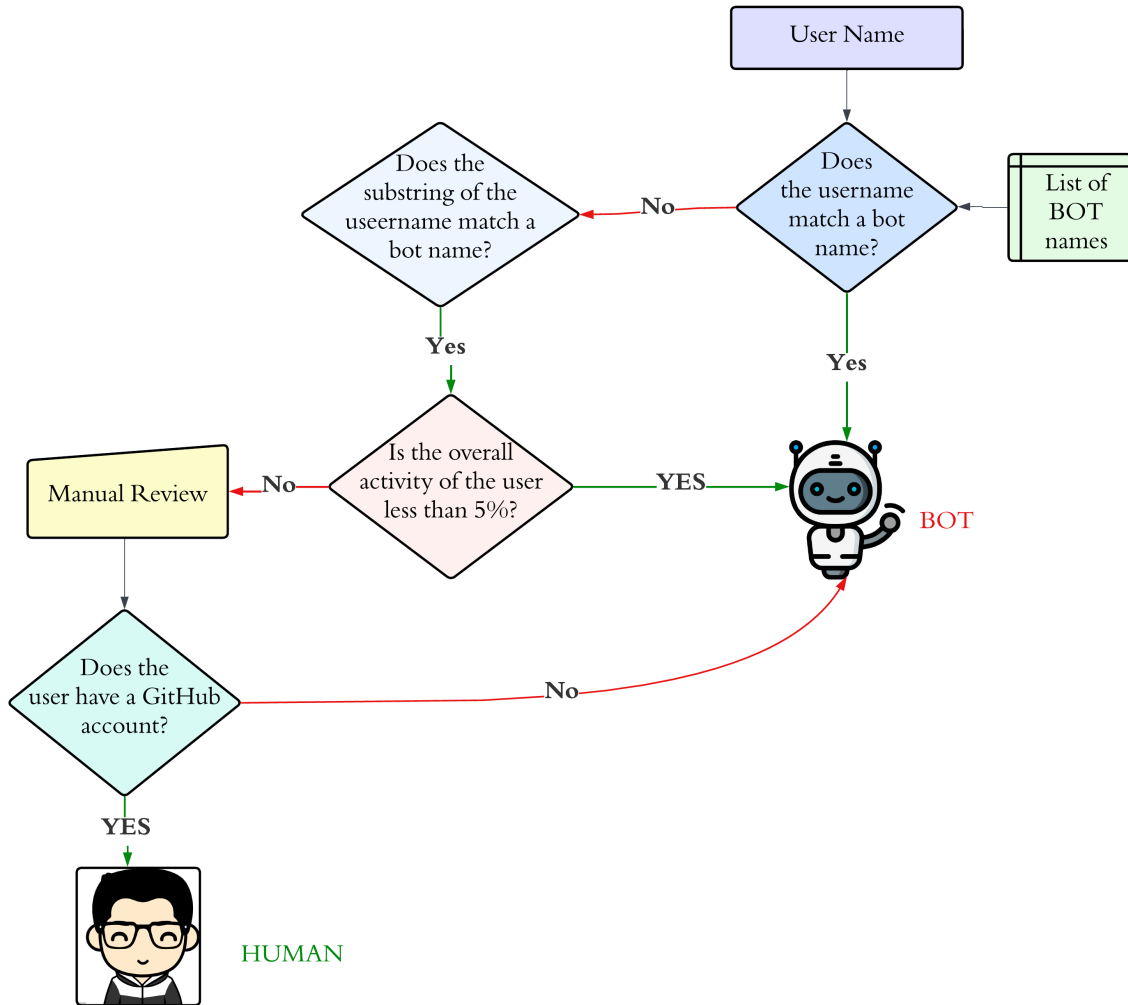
User Name

Does the username match a bot name?

List of BOT names

No

Does the substring of the useername match a bot name?

Yes

Yes

Is the overall activity of the user less than 5%?

YES

BOT

No

Manual Review

Does the user have a GitHub account?

No

YES

HUMAN